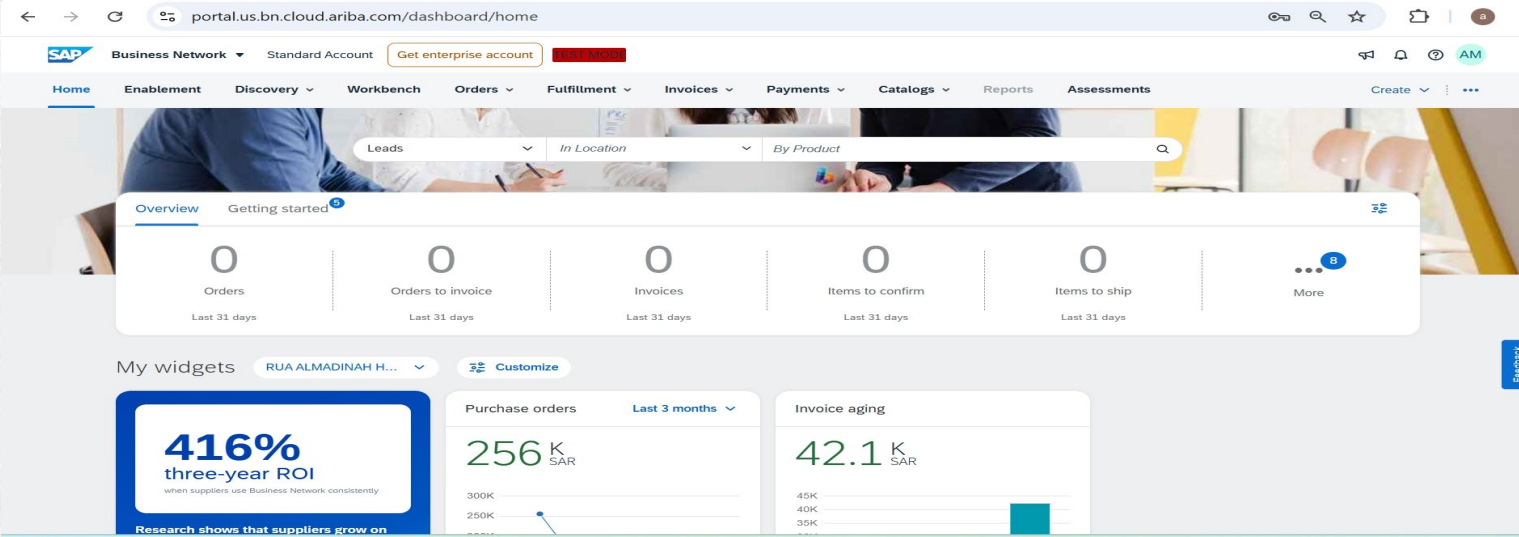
portal.us.bn.cloud.ariba.com/dashboard/home

a

SAP Business Network ▾ Standard Account Get enterprise account TEST MODE

AM

Home Enablement Discovery ⌄ Workbench Orders ⌄ Fulfillment ⌄ Invoices ⌄ Payments ⌄ Catalogs ⌄ Reports Assessments Create ⌄ •••

Leads ⌄ In Location ⌄ By Product

Overview Getting started 5

0
Orders
Last 31 days

0
Orders to invoice
Last 31 days

0
Invoices
Last 31 days

0
Items to confirm
Last 31 days

0
Items to ship
Last 31 days

••• 8
More

My widgets RUA ALMADINAH H... ⌄ Customize

416%
three-year ROI
when suppliers use Business Network consistently

Research shows that suppliers grow on

Purchase orders Last 3 months ⌄

256 K SAR

300K
250K

Invoice aging

42.1 K SAR

45K
40K
35K

Feedback